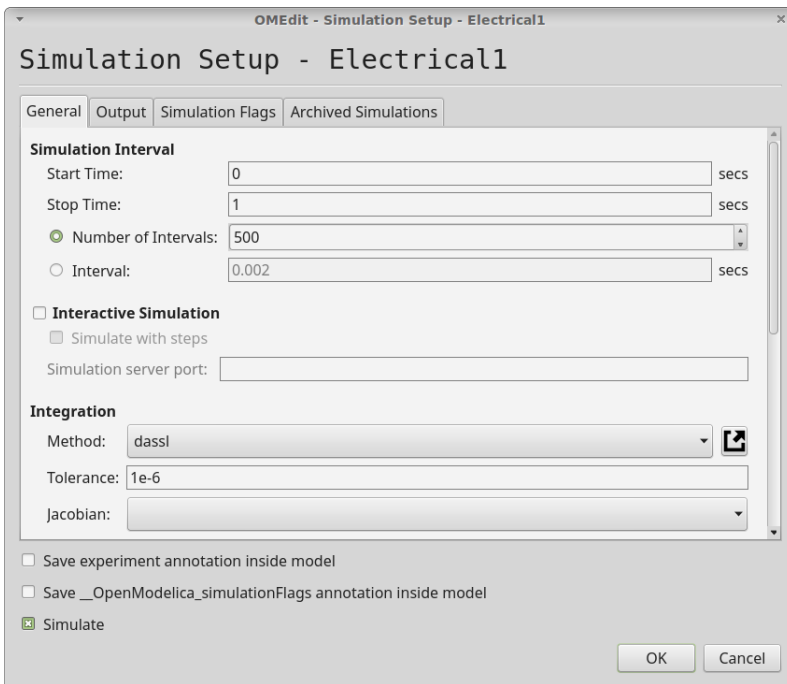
OMEdit - Simulation Setup - Electrical1

Simulation Setup - Electrical1

General | Output | Simulation Flags | Archived Simulations

Simulation Interval

Start Time: 0 secs

Stop Time: 1 secs

Number of Intervals: 500

Interval: 0.002 secs

Interactive Simulation

Simulate with steps

Simulation server port:

Integration

Method: dassl

Tolerance: 1e-6

Jacobian:

Save experiment annotation inside model

Save __OpenModelica_simulationFlags annotation inside model

Simulate

OK Cancel